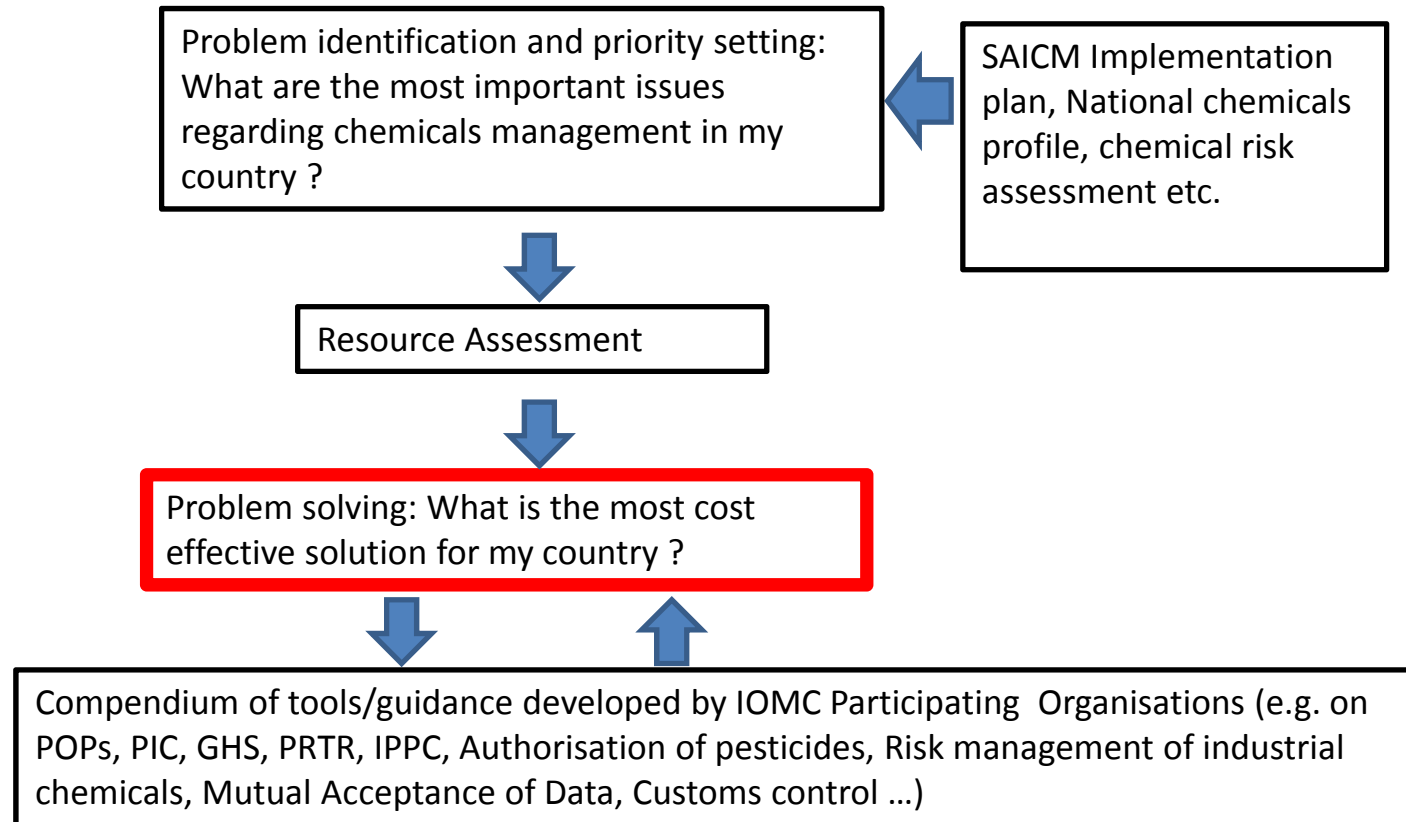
Problem identification and priority setting: What are the most important issues regarding chemicals management in my country ?

SAICM Implementation plan, National chemicals profile, chemical risk assessment etc.

Resource Assessment

Problem solving: What is the most cost effective solution for my country ?

Compendium of tools/guidance developed by IOMC Participating Organisations (e.g. on POPs, PIC, GHS, PRTR, IPPC, Authorisation of pesticides, Risk management of industrial chemicals, Mutual Acceptance of Data, Customs control …)